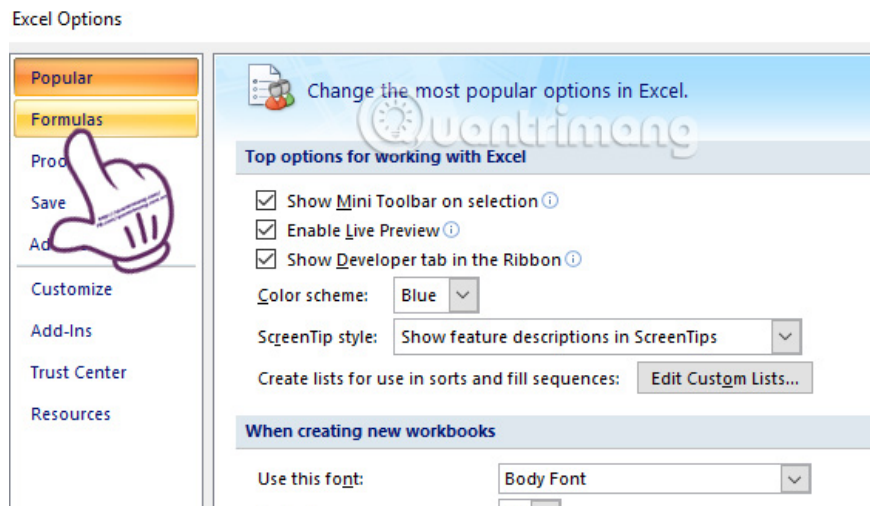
Excel Options

Popular
Formulas
Proo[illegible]
Save
Ad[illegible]
Customize
Add-Ins
Trust Center
Resources

Change the most popular options in Excel.

Quantrimang

Top options for working with Excel

Show Mini Toolbar on selection
Enable Live Preview
Show Developer tab in the Ribbon

Color scheme: Blue

ScreenTip style: Show feature descriptions in ScreenTips

Create lists for use in sorts and fill sequences: Edit Custom Lists...

When creating new workbooks

Use this font: Body Font